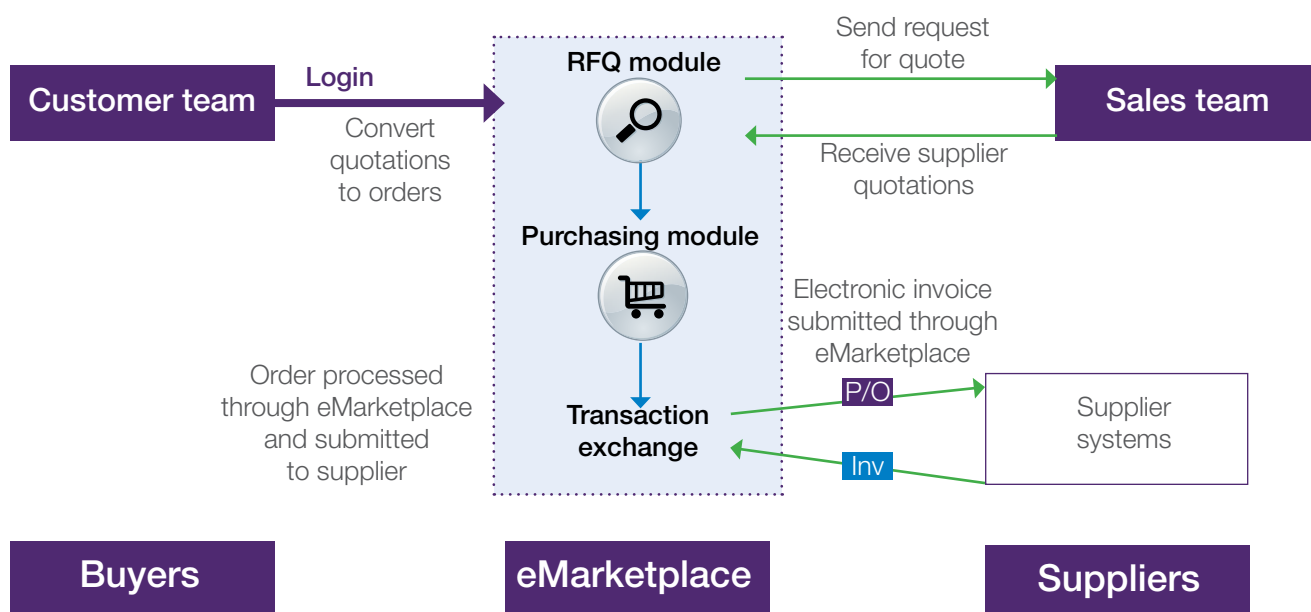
Customer team

Login

Convert quotations to orders

RFQ module

Purchasing module

Transaction exchange

Send request for quote

Sales team

Receive supplier quotations

Electronic invoice submitted through eMarketplace

P/O

Supplier systems

Inv

Order processed through eMarketplace and submitted to supplier

Buyers

eMarketplace

Suppliers